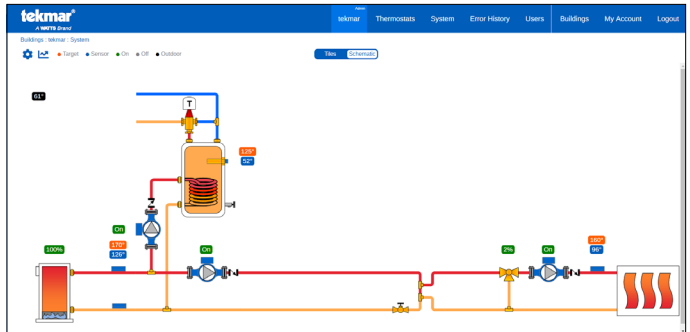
tekmar
A WATTS Brand

tekmar
Thermostats
System
Error History
Users
Buildings
My Account
Logout

Buildings : tekmar : System

Target
Sensor
On
Off
Outdoor

Tiles
Schematic

61°

T

125°
52°

On

100%

170°
126°

On

2%

On

160°
96°